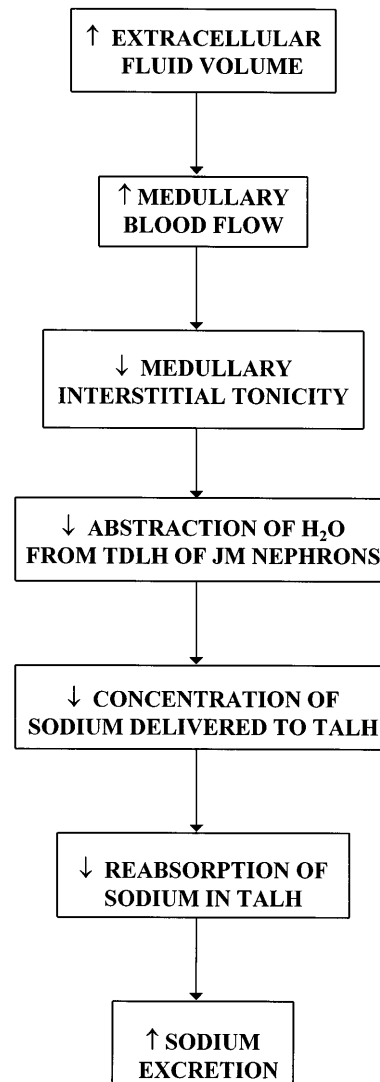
$\uparrow$ EXTRACELLULAR FLUID VOLUME

$\uparrow$ MEDULLARY BLOOD FLOW

$\downarrow$ MEDULLARY INTERSTITIAL TONICITY

$\downarrow$ ABSTRACTION OF $H_2O$ FROM TDLH OF JM NEPHRONS

$\downarrow$ CONCENTRATION OF SODIUM DELIVERED TO TALH

$\downarrow$ REABSORPTION OF SODIUM IN TALH

$\uparrow$ SODIUM EXCRETION